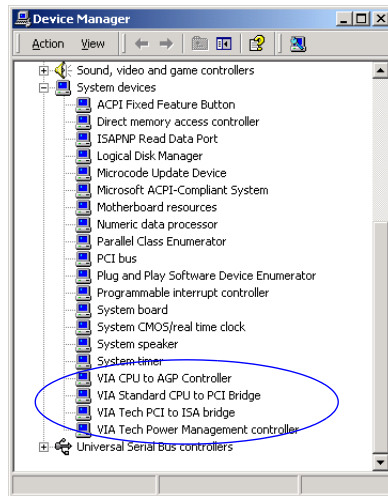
Device Manager

Action View

Sound, video and game controllers
System devices
ACPI Fixed Feature Button
Direct memory access controller
ISAPNP Read Data Port
Logical Disk Manager
Microcode Update Device
Microsoft ACPI-Compliant System
Motherboard resources
Numeric data processor
Parallel Class Enumerator
PCI bus
Plug and Play Software Device Enumerator
Programmable interrupt controller
System board
System CMOS/real time clock
System speaker
System timer
VIA CPU to AGP Controller
VIA Standard CPU to PCI Bridge
VIA Tech PCI to ISA bridge
VIA Tech Power Management controller
Universal Serial Bus controllers